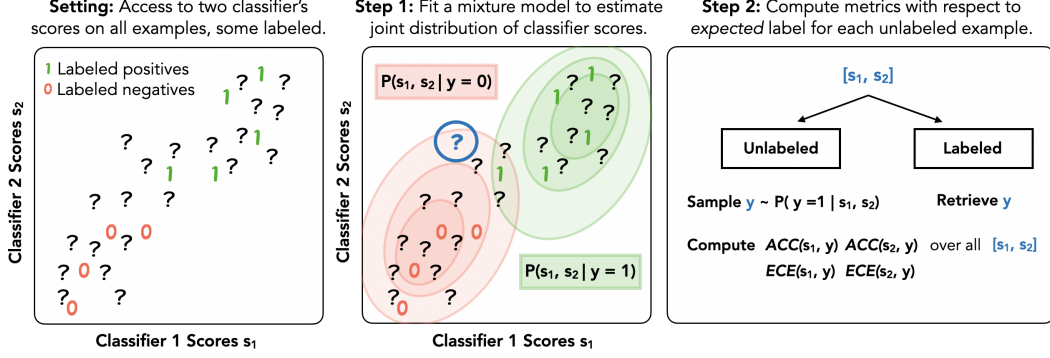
**Setting:** Access to two classifier's scores on all examples, some labeled.

1 Labeled positives
0 Labeled negatives

? ? 1 ?
1 ? ?
? ? 1
? ? ? ?
? 1 1
? ? ?
? ?
? ? 0 0
? 0 ?
? 0
?

Classifier 2 Scores $s_2$

Classifier 1 Scores $s_1$

**Step 1:** Fit a mixture model to estimate joint distribution of classifier scores.

$P(s_1, s_2 \mid y = 0)$

?

$P(s_1, s_2 \mid y = 1)$

Classifier 2 Scores $s_2$

Classifier 1 Scores $s_1$

**Step 2:** Compute metrics with respect to *expected* label for each unlabeled example.

$[s_1, s_2]$

Unlabeled

Labeled

Sample y ~ $P( y =1 \mid s_1, s_2)$

Retrieve y

Compute *ACC*$(s_1, y)$ *ACC*$(s_2, y)$ over all $[s_1, s_2]$
*ECE*$(s_1, y)$ *ECE*$(s_2, y)$